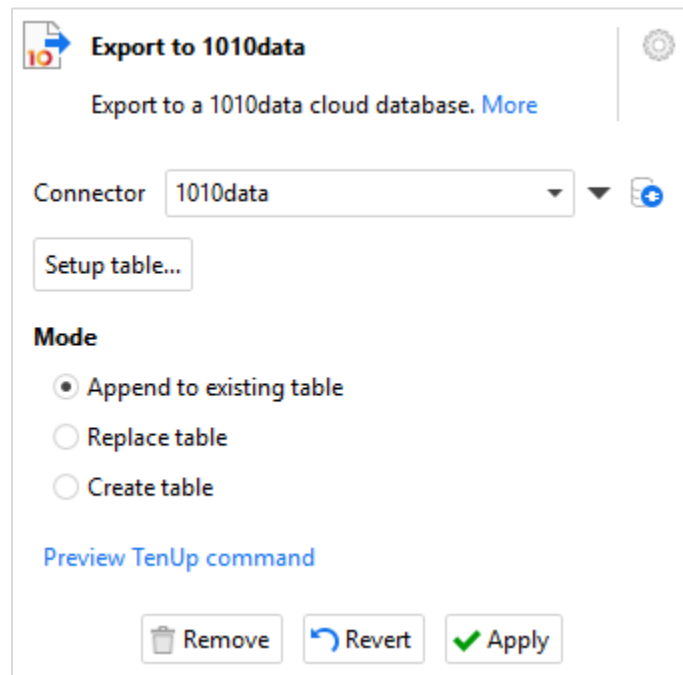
10

Export to 1010data

Export to a 1010data cloud database. More

Connector 1010data

Setup table...

Mode

Append to existing table

Replace table

Create table

Preview TenUp command

Remove Revert Apply